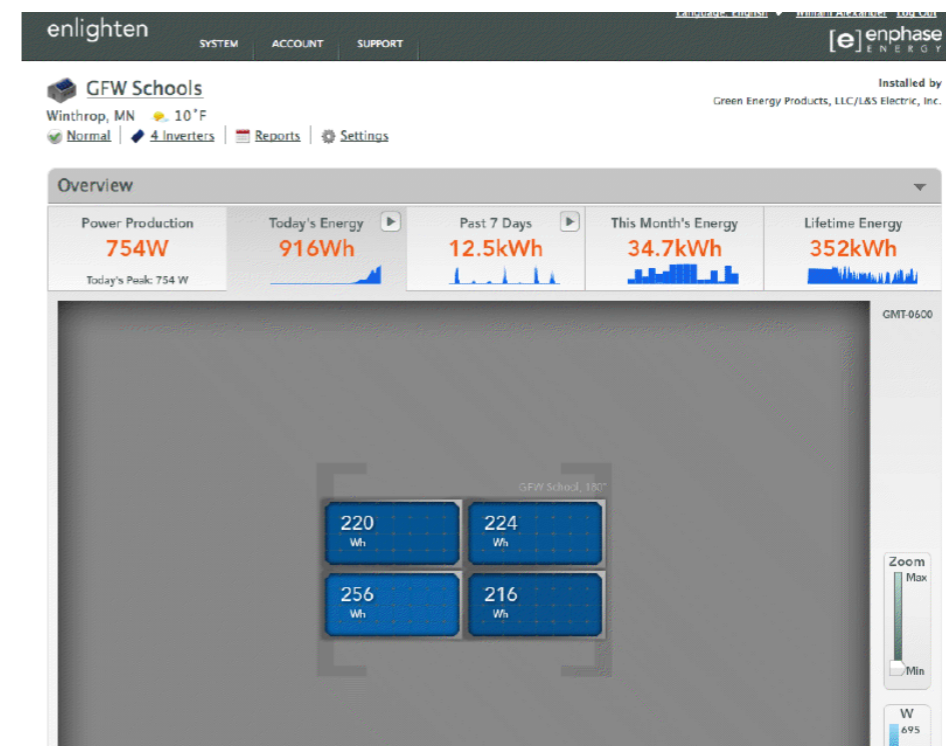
enlighten

SYSTEM ACCOUNT SUPPORT

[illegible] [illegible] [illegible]

[e] enphase ENERGY

GFW Schools

Winthrop, MN 10°F

Normal | 4 Inverters | Reports | Settings

Installed by
Green Energy Products, LLC/L&S Electric, Inc.

Overview

| Power Production | Today's Energy | Past 7 Days | This Month's Energy | Lifetime Energy |
|---|---|---|---|---|
| 754W | 916Wh | 12.5kWh | 34.7kWh | 352kWh |
| Today's Peak: 754 W | | | | |

GMT-0600

GFW School, 180°

220 Wh
224 Wh
256 Wh
216 Wh

Zoom
Max
Min

W
695